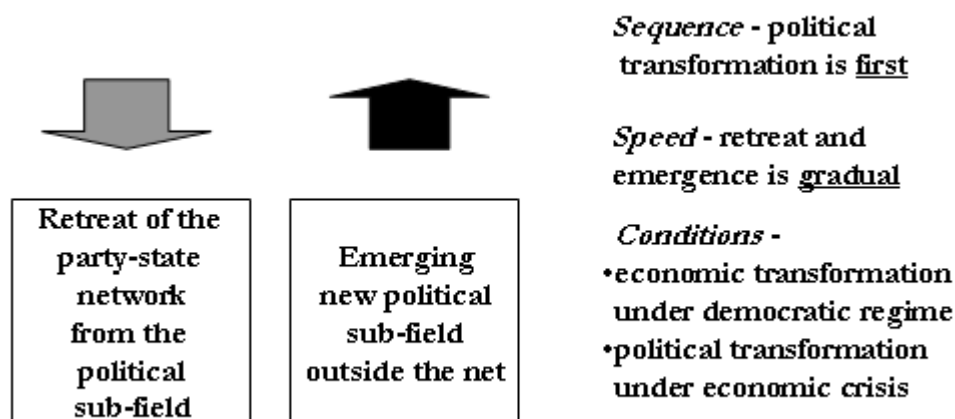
Retreat of the party-state network from the political sub-field

Emerging new political sub-field outside the net

*Sequence* - political transformation is first

*Speed* - retreat and emergence is gradual

*Conditions* -
•economic transformation under democratic regime
•political transformation under economic crisis